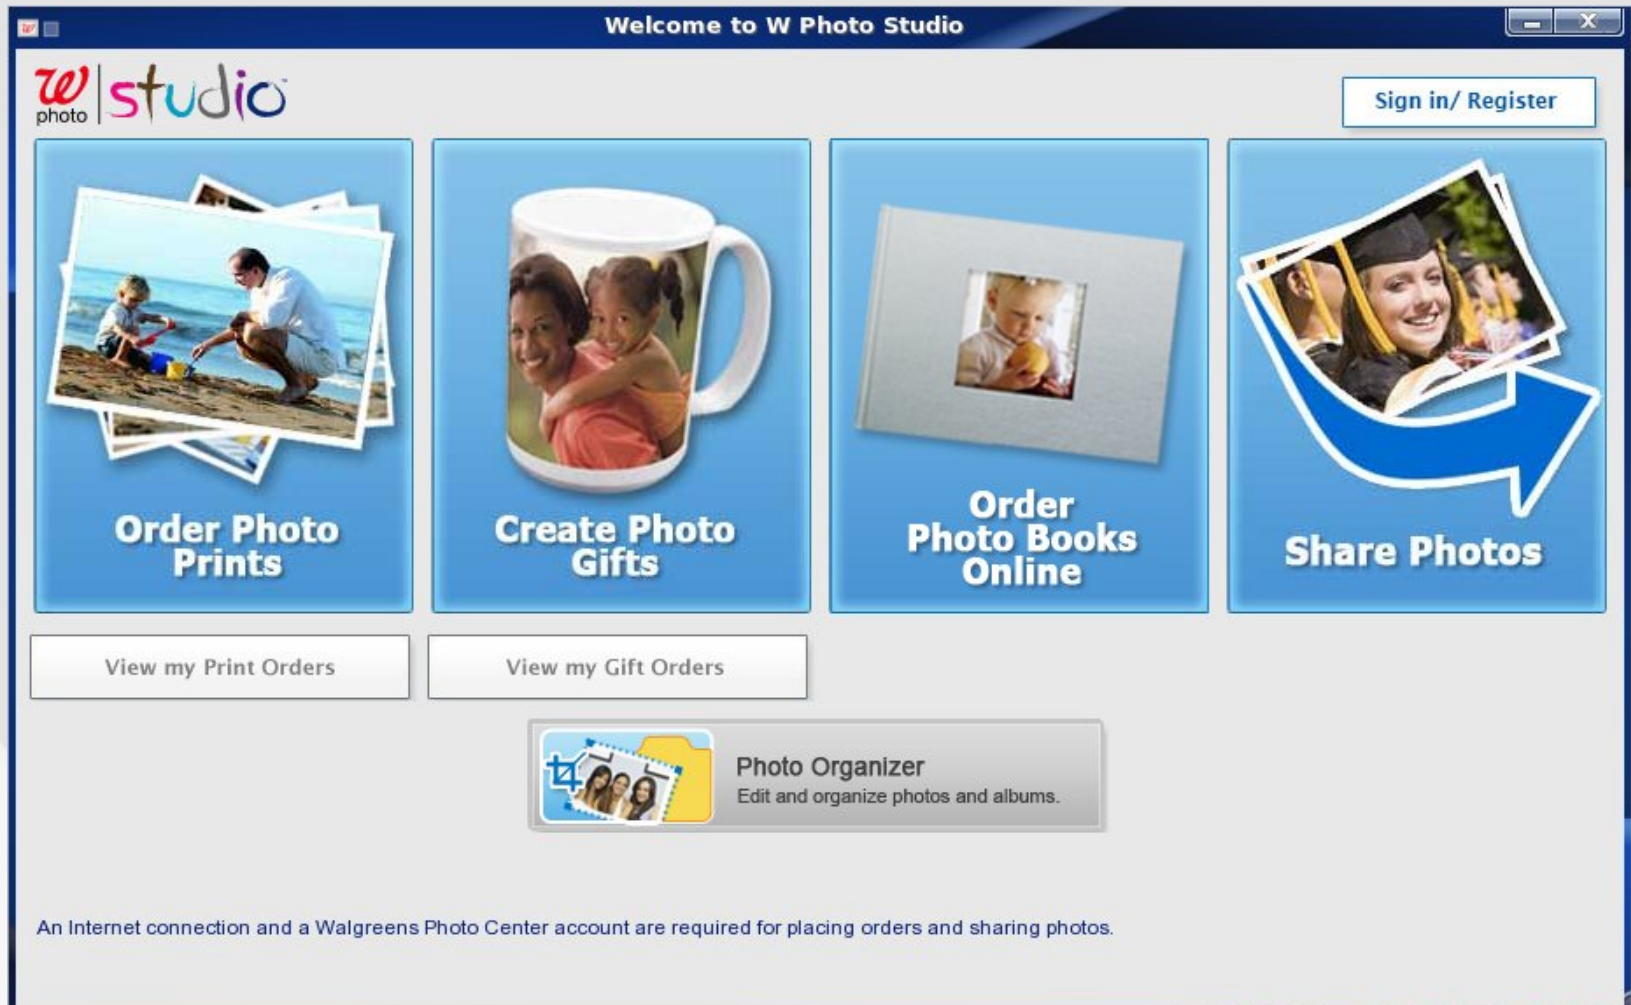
Welcome to W Photo Studio

W photo | studio

Sign in/ Register

Order Photo Prints

Create Photo Gifts

Order Photo Books Online

Share Photos

View my Print Orders

View my Gift Orders

Photo Organizer
Edit and organize photos and albums.

An Internet connection and a Walgreens Photo Center account are required for placing orders and sharing photos.